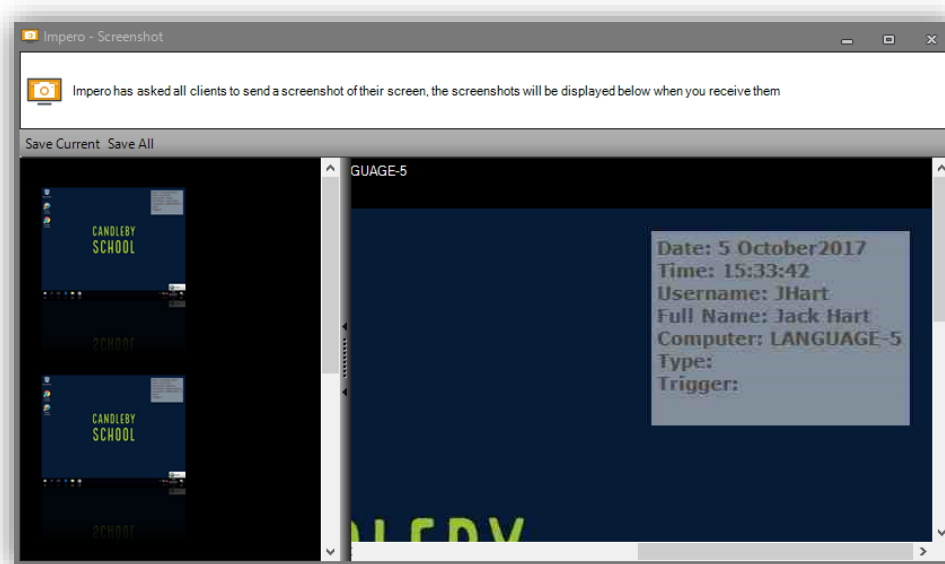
Impero - Screenshot

Impero has asked all clients to send a screenshot of their screen, the screenshots will be displayed below when you receive them

Save Current Save All

CANDLEBY SCHOOL

CANDLEBY SCHOOL

GUAGE-5

Date: 5 October2017
Time: 15:33:42
Username: JHart
Full Name: Jack Hart
Computer: LANGUAGE-5
Type:
Trigger: